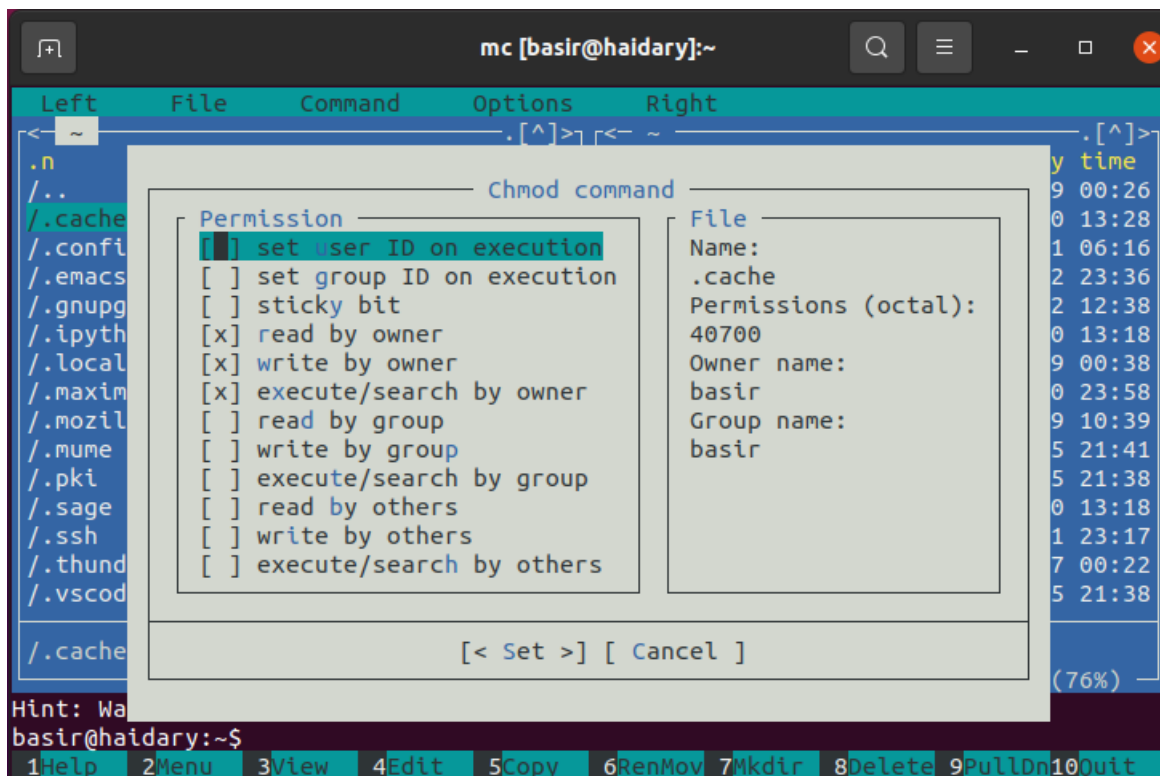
mc [basir@haidary]:~

Left File Command Options Right

~ .[^]> <- ~ .[^]>

.n y time
/.. 9 00:26
/.cache 0 13:28
/.confi 1 06:16
/.emacs 2 23:36
/.gnupg 2 12:38
/.ipyth 0 13:18
/.local 9 00:38
/.maxim 0 23:58
/.mozil 9 10:39
/.mume 5 21:41
/.pki 5 21:38
/.sage 0 13:18
/.ssh 1 23:17
/.thund 7 00:22
/.vscod 5 21:38

Chmod command

Permission
[ ] set user ID on execution
[ ] set group ID on execution
[ ] sticky bit
[x] read by owner
[x] write by owner
[x] execute/search by owner
[ ] read by group
[ ] write by group
[ ] execute/search by group
[ ] read by others
[ ] write by others
[ ] execute/search by others

File
Name:
.cache
Permissions (octal):
40700
Owner name:
basir
Group name:
basir

[< Set >] [ Cancel ]

/.cache (76%)

Hint: Wa
basir@haidary:~$
1Help 2Menu 3View 4Edit 5Copy 6RenMov 7Mkdir 8Delete 9PullDn10Quit